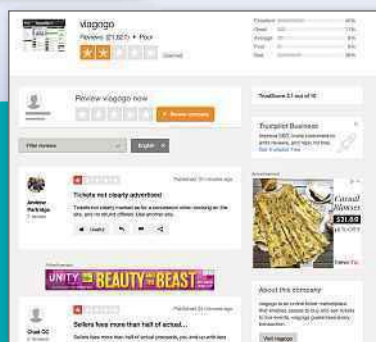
viagogo

Reviews (21,927) • Poor

Excellent
Great
Average
Poor
Bad

Review viagogo now

Write a review

TrustScore 2.1 out of 10

Trustpilot Business

Filter reviews

English

Jordan Partridge

1 review

Published 20 minutes ago

Tickets not clearly advertised

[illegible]

Useful

Advertisement

Casual Blouses

$31.00

UNITY BEAUTY THE BEAST

About this company

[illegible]

Chad CC

1 review

Published 20 minutes ago

Sellers have more than half of actual...

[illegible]

Visit viagogo